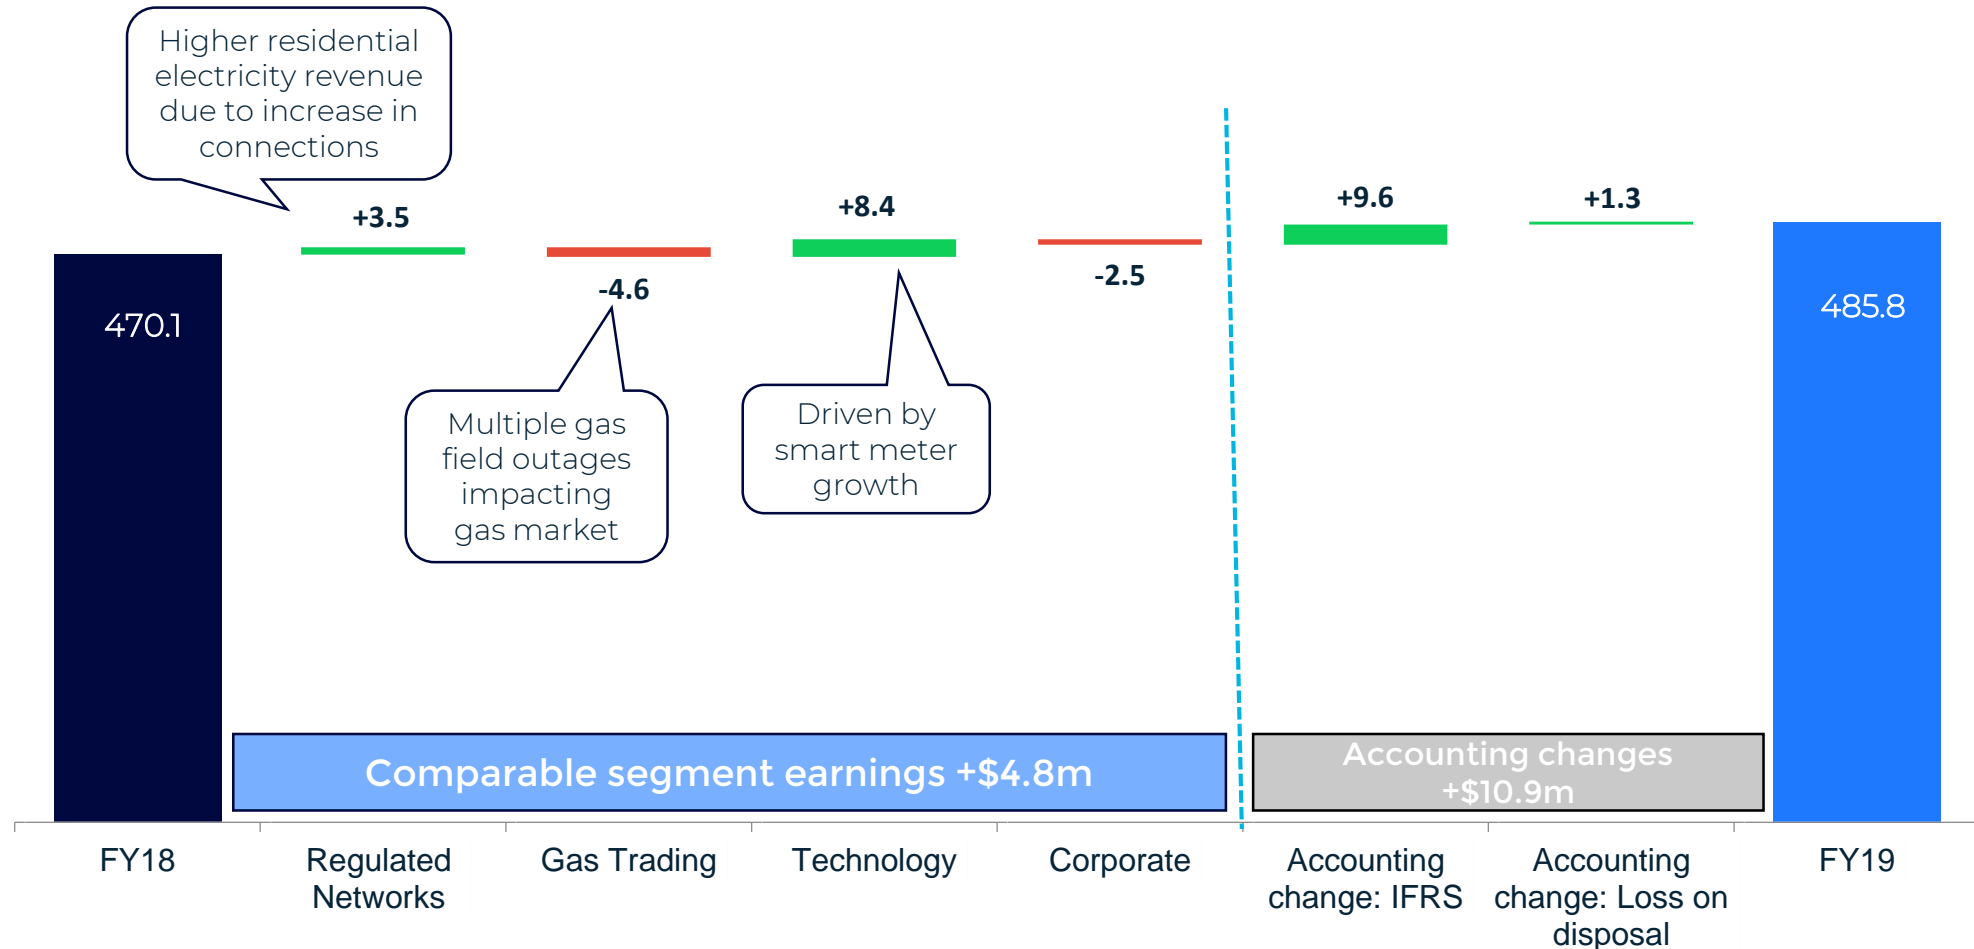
Higher residential electricity revenue due to increase in connections

+3.5

-4.6

+8.4

-2.5

+9.6

+1.3

470.1

485.8

Multiple gas field outages impacting gas market

Driven by smart meter growth

Comparable segment earnings +$4.8m

Accounting changes +$10.9m

FY18

Regulated Networks

Gas Trading

Technology

Corporate

Accounting change: IFRS

Accounting change: Loss on disposal

FY19